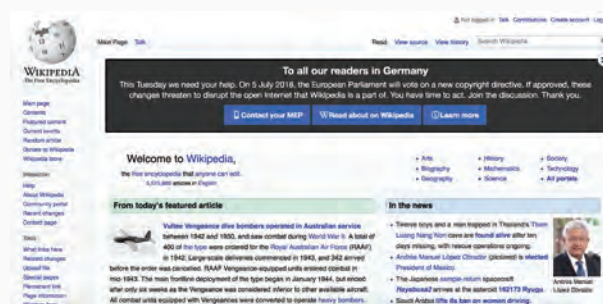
Not logged in Talk Contributions Create account Log in

WIKIPEDIA
The Free Encyclopedia

Main Page Talk

Read View source View history Search Wikipedia

To all our readers in Germany

This Tuesday we need your help. On 5 July 2018, the European Parliament will vote on a new copyright directive. If approved, these changes threaten to disrupt the open Internet that Wikipedia is a part of. You have time to act. Join the discussion. Thank you.

Contact your MEP
Read about on Wikipedia
Learn more

Main page
Contents
Featured content
Current events
Random article
Donate to Wikipedia
Wikipedia store

Interaction
Help
About Wikipedia
Community portal
Recent changes
Contact page

Tools
What links here
Related changes
Upload file
Special pages
Permanent link
Page information

Welcome to Wikipedia,
the free encyclopedia that anyone can edit.
5,650,000 articles in English

• Arts
• Biography
• Geography
• History
• Mathematics
• Science
• Society
• Technology
• All portals

From today's featured article

Vultee Vengeance dive bombers operated in Australian service between 1942 and 1950, and saw combat during World War II. A total of 400 of the type were ordered for the Royal Australian Air Force (RAAF) in 1942. Large-scale deliveries commenced in 1943, and 342 arrived before the order was cancelled. RAAF Vengeance-equipped units entered combat in mid-1943. The main frontline deployment of the type began in January 1944, but ended after only six weeks as the Vengeance was considered inferior to other available aircraft. All combat units equipped with Vengeances were converted to operate heavy bombers.

In the news

• Twelve boys and a man trapped in Thailand's Tham Luang Nang Non cave are found alive after ten days missing, with rescue operations ongoing.
• Andrés Manuel López Obrador (pictured) is elected President of Mexico.
• The Japanese sample-return spacecraft Hayabusa2 arrives at the asteroid 162173 Ryugu.
• Saudi Arabia lifts its ban on women driving.

Andrés Manuel López Obrador